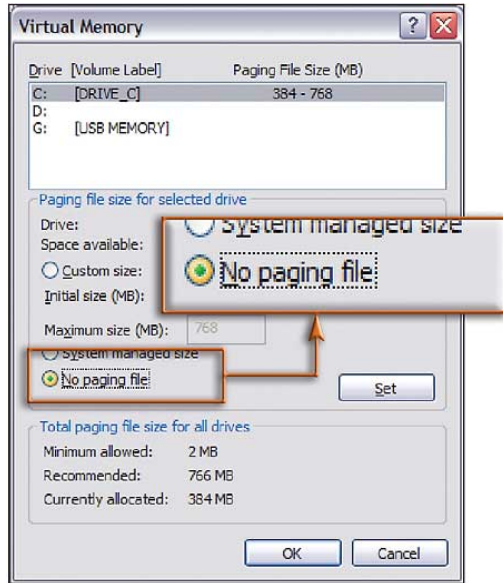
Virtual Memory

Drive [Volume Label] Paging File Size (MB)
C: [DRIVE_C] 384 - 768
D:
G: [USB MEMORY]

Paging file size for selected drive
Drive:
Space available:
Custom size:
Initial size (MB):
Maximum size (MB): 768
System managed size
No paging file
Set

System managed size
No paging file

Total paging file size for all drives
Minimum allowed: 2 MB
Recommended: 766 MB
Currently allocated: 384 MB

OK Cancel